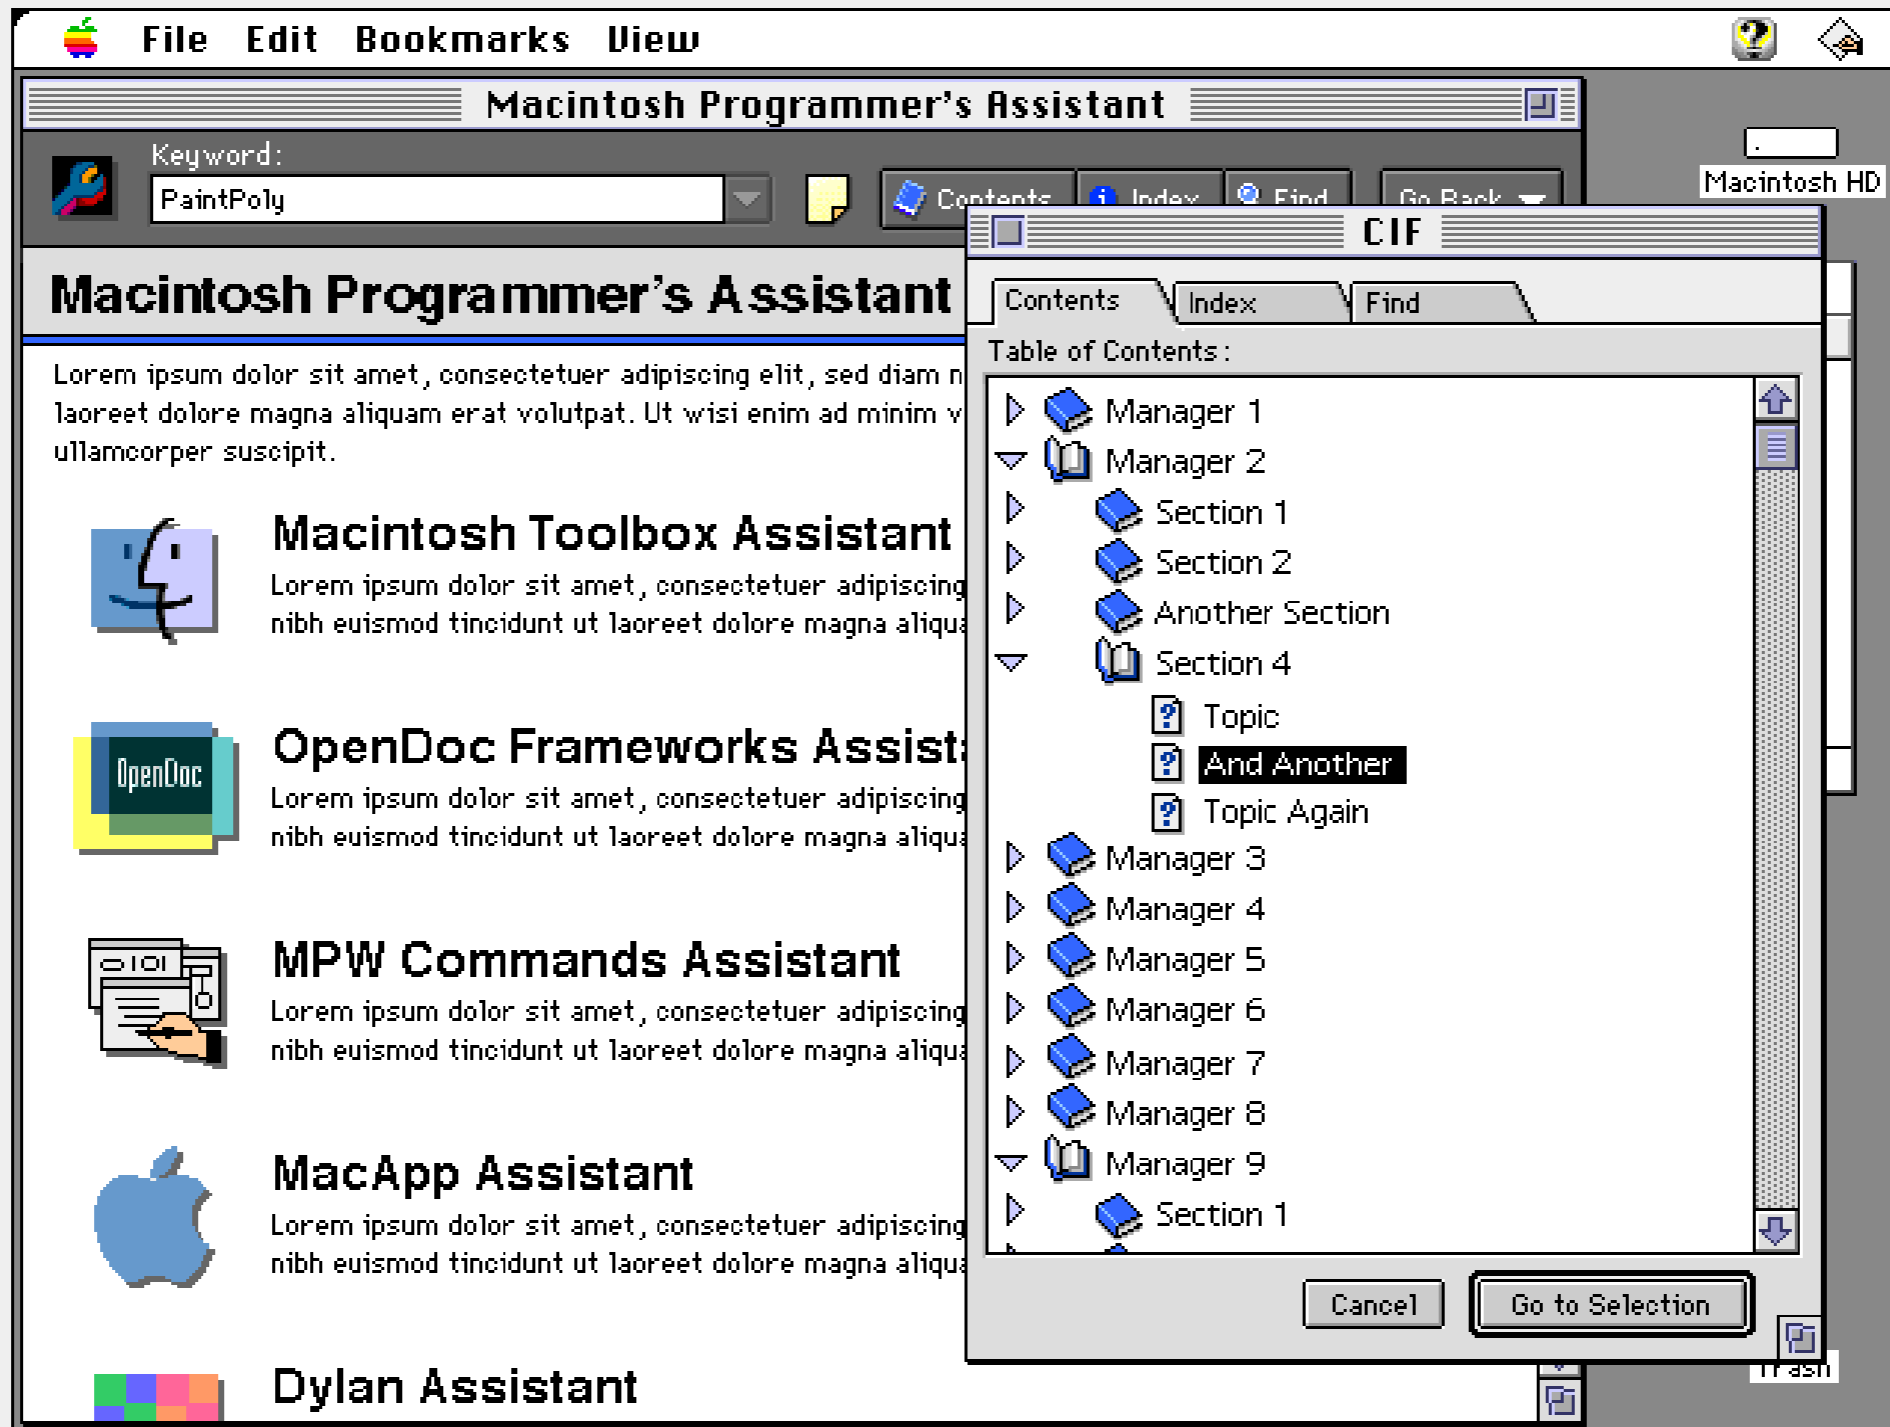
File Edit Bookmarks View

Macintosh Programmer's Assistant

Keyword:
PaintPoly

Contents Index Find Go Back

Macintosh HD

CIF

Contents Index Find

Table of Contents:

Manager 1
Manager 2
Section 1
Section 2
Another Section
Section 4
Topic
And Another
Topic Again
Manager 3
Manager 4
Manager 5
Manager 6
Manager 7
Manager 8
Manager 9
Section 1

Cancel Go to Selection

Trash

Macintosh Programmer's Assistant

Lorem ipsum dolor sit amet, consectetuer adipiscing elit, sed diam n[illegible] laoreet dolore magna aliquam erat volutpat. Ut wisi enim ad minim v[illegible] ullamcorper suscipit.

Macintosh Toolbox Assistant

Lorem ipsum dolor sit amet, consectetuer adipiscing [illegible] nibh euismod tincidunt ut laoreet dolore magna aliqu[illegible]

OpenDoc

OpenDoc Frameworks Assist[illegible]

Lorem ipsum dolor sit amet, consectetuer adipiscing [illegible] nibh euismod tincidunt ut laoreet dolore magna aliqu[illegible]

MPW Commands Assistant

Lorem ipsum dolor sit amet, consectetuer adipiscing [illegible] nibh euismod tincidunt ut laoreet dolore magna aliqu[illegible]

MacApp Assistant

Lorem ipsum dolor sit amet, consectetuer adipiscing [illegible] nibh euismod tincidunt ut laoreet dolore magna aliqu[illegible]

Dylan Assistant